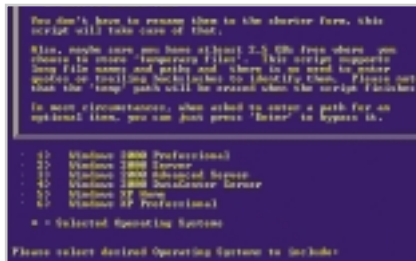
You don't have to rename them to the shorter form, this script will take care of that.

Also, make sure you have atleast 1.5 GBs free where you choose to store 'temporary files'. This script supports long file names and paths and there is no need to enter quotes or trailing backslashes to identify them. Please note that the 'temp' path will be erased when the script finishes

In most circumstances, when asked to enter a path for an optional item, you can just press 'Enter' to bypass it.

1) Windows 2000 Professional
2) Windows 2000 Server
3) Windows 2000 Advanced Server
4) Windows 2000 Datacenter Server
5) Windows XP Home
6) Windows XP Professional

* = Selected Operating Systems

Please select desired Operating Systems to include: